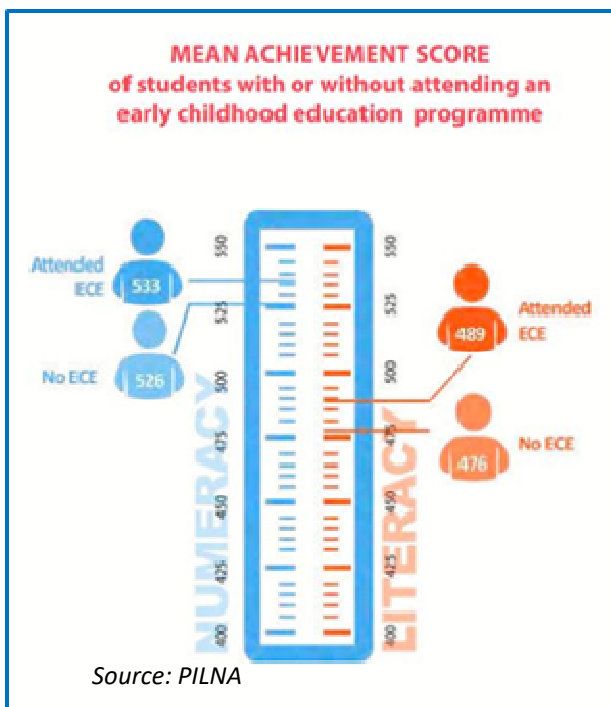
MEAN ACHIEVEMENT SCORE
of students with or without attending an early childhood education programme

Attended ECE 533

No ECE 526

550
525
500
475
450
425
400

NUMERACY

550
525
500
475
450
425
400

LITERACY

489 Attended ECE

476 No ECE

Source: PILNA